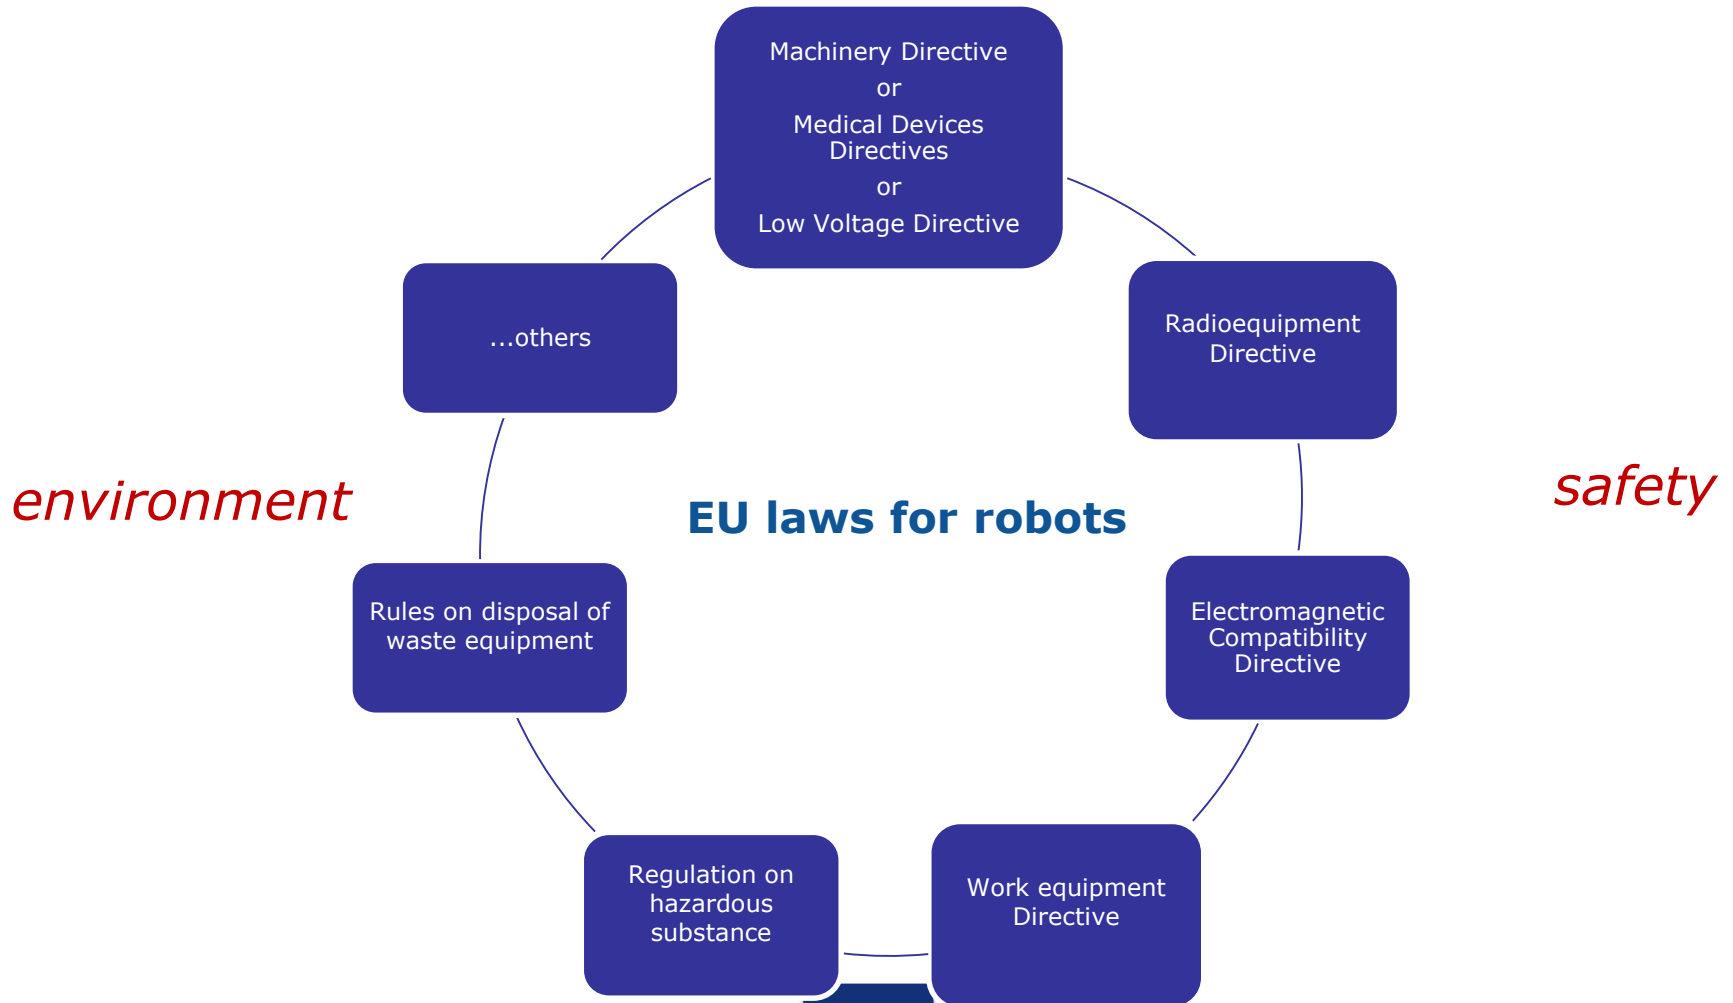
Machinery Directive
or
Medical Devices Directives
or
Low Voltage Directive

Radioequipment Directive

safety

Electromagnetic Compatibility Directive

Work equipment Directive

Regulation on hazardous substance

Rules on disposal of waste equipment

environment

...others

EU laws for robots